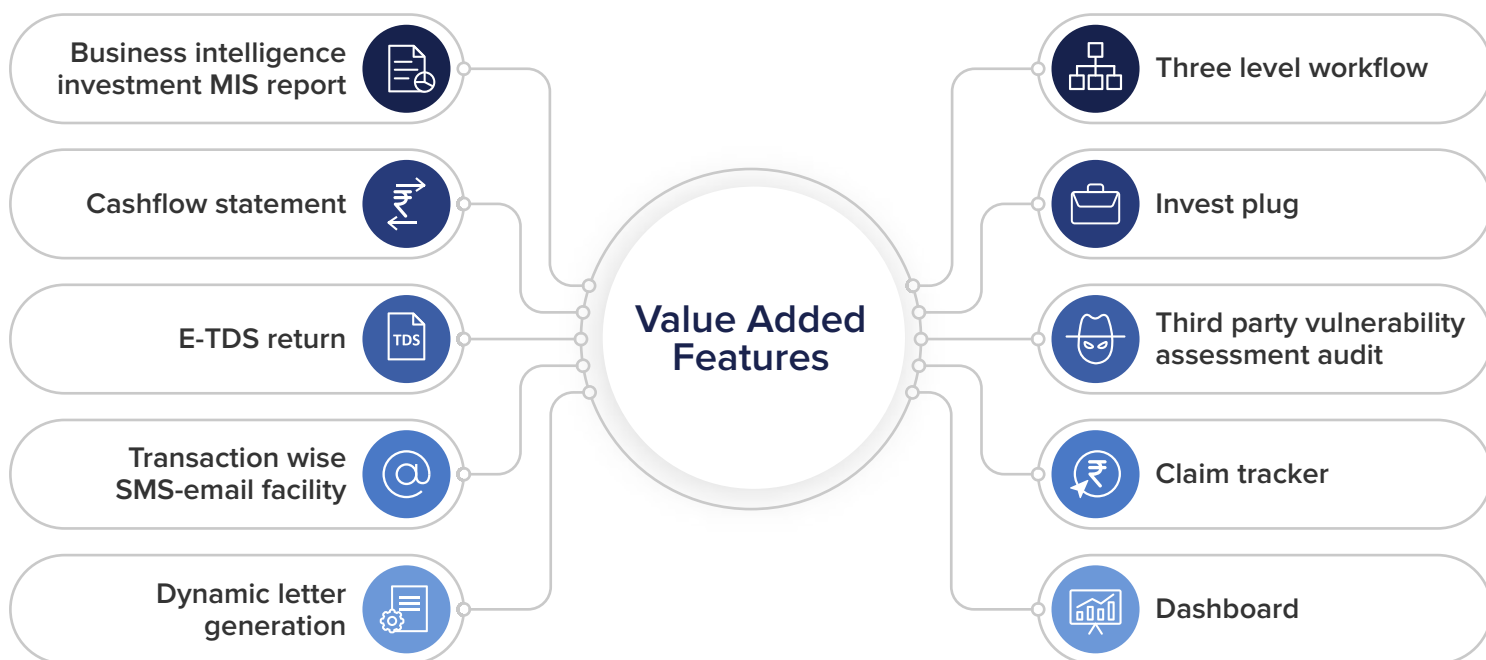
Business intelligence investment MIS report

Cashflow statement

E-TDS return

TDS

Transaction wise SMS-email facility

Dynamic letter generation

Value Added Features

Three level workflow

Invest plug

Third party vulnerability assessment audit

Claim tracker

Dashboard